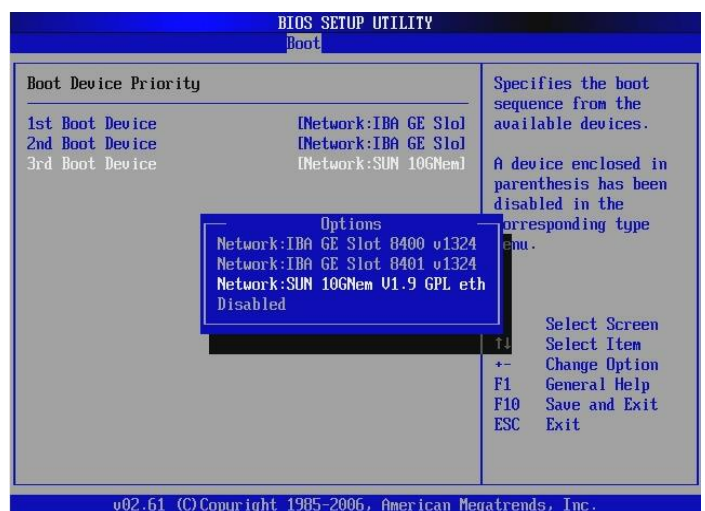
BIOS SETUP UTILITY
Boot

Boot Device Priority

1st Boot Device [Network:IBA GE Slo]
2nd Boot Device [Network:IBA GE Slo]
3rd Boot Device [Network:SUN 10GNem]

Options
Network:IBA GE Slot 8400 v1324
Network:IBA GE Slot 8401 v1324
Network:SUN 10GNem V1.9 GPL eth
Disabled

Specifies the boot sequence from the available devices.

A device enclosed in parenthesis has been disabled in the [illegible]orresponding type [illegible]enu.

Select Screen
↑↓ Select Item
+- Change Option
F1 General Help
F10 Save and Exit
ESC Exit

v02.61 (C)Copyright 1985-2006, American Megatrends, Inc.